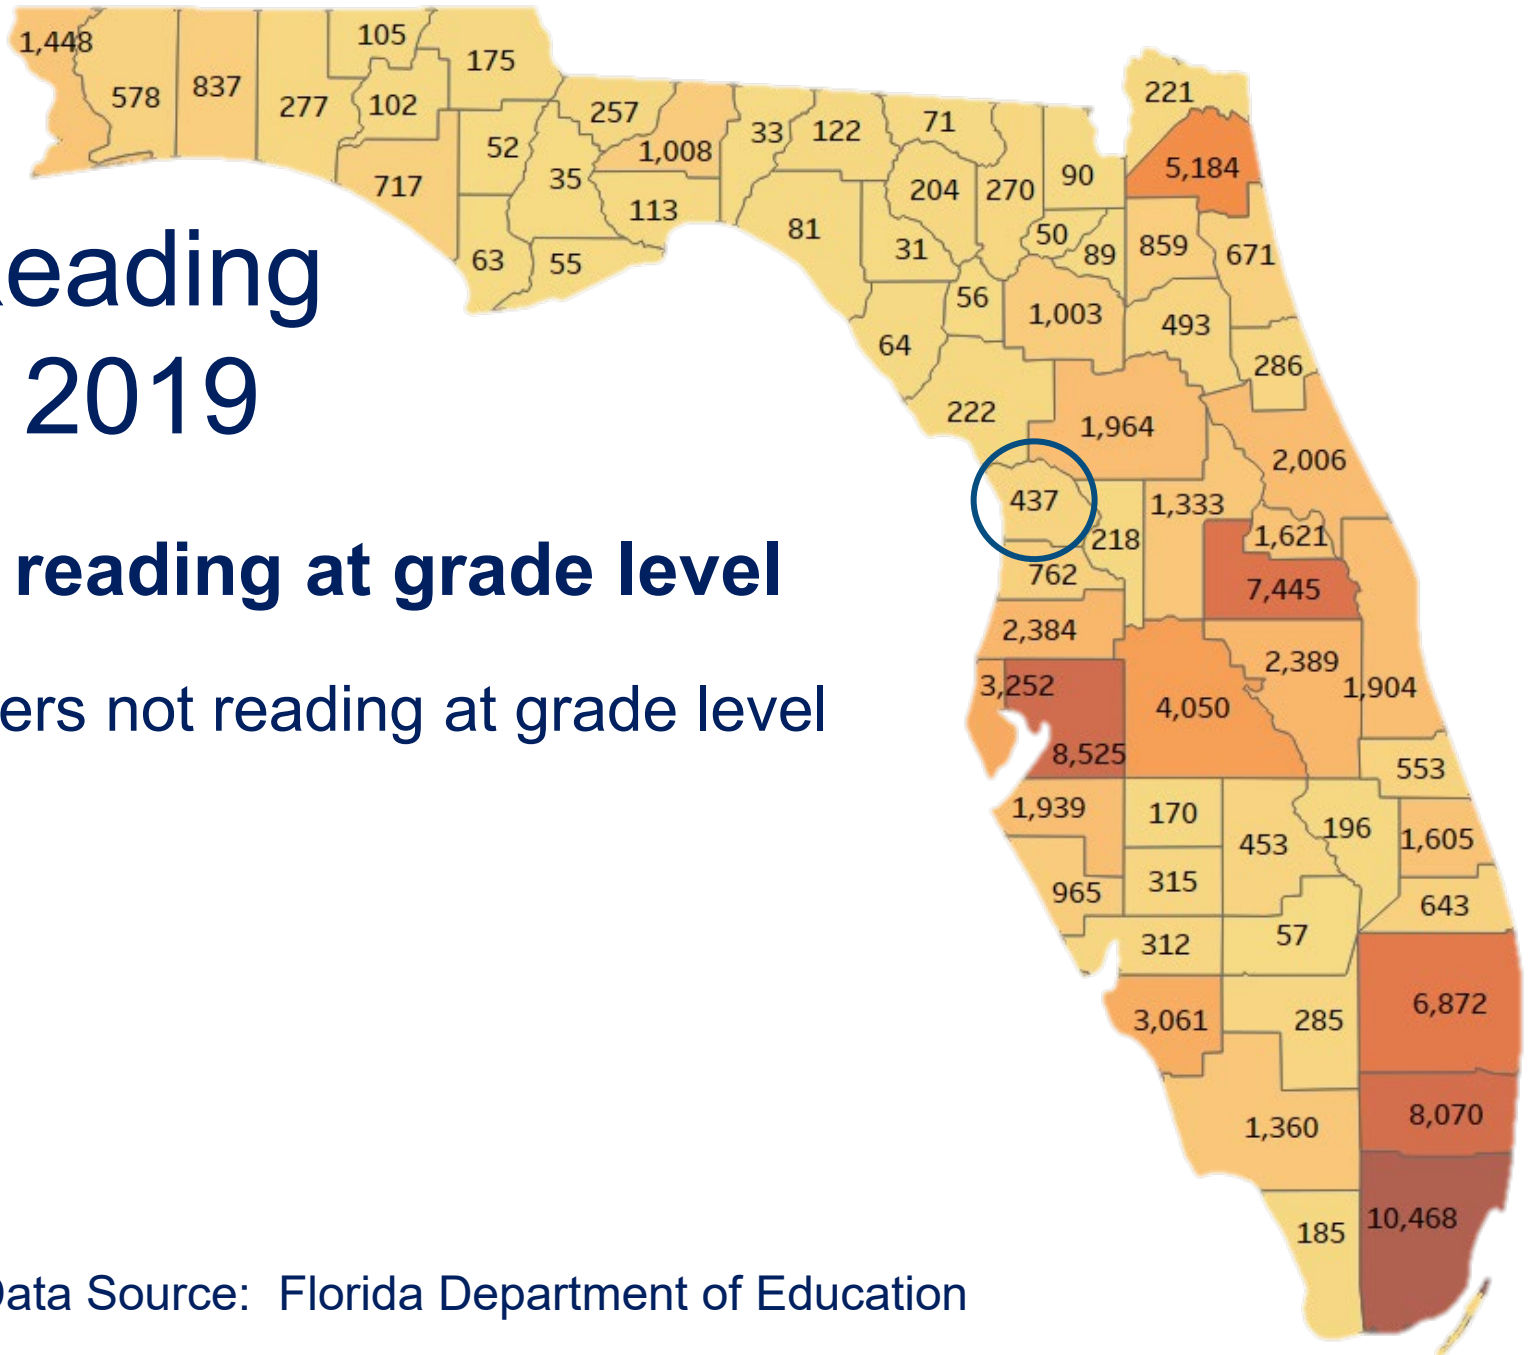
eading
2019

reading at grade level

ers not reading at grade level

ata Source: Florida Department of Education

1,448
578
837
105
277
102
175
717
52
257
1,008
35
113
63
55
33
122
71
81
204
270
90
221
5,184
31
50
89
859
671
56
1,003
493
64
286
222
1,964
2,006
437
1,333
218
1,621
762
7,445
2,384
2,389
3,252
4,050
1,904
8,525
553
1,939
170
453
196
1,605
965
315
643
312
57
3,061
285
6,872
1,360
8,070
185
10,468